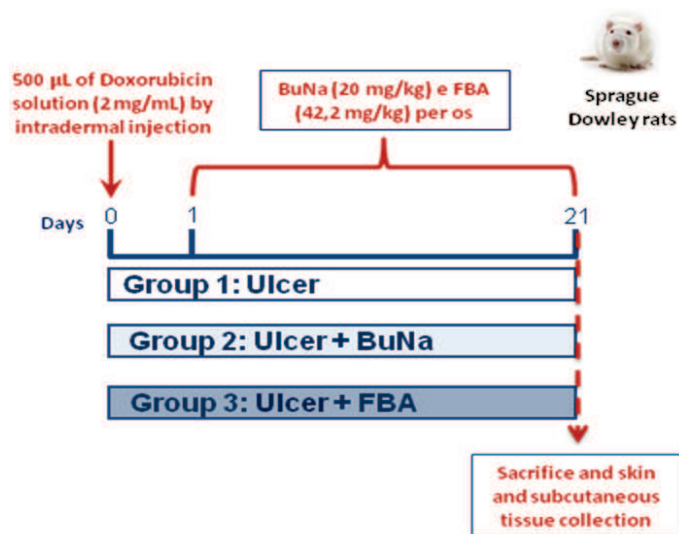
500 µL of Doxorubicin solution (2 mg/mL) by intradermal injection

BuNa (20 mg/kg) e FBA (42,2 mg/kg) per os

Sprague Dowley rats

Days 0 1 21

Group 1: Ulcer

Group 2: Ulcer + BuNa

Group 3: Ulcer + FBA

Sacrifice and skin and subcutaneous tissue collection